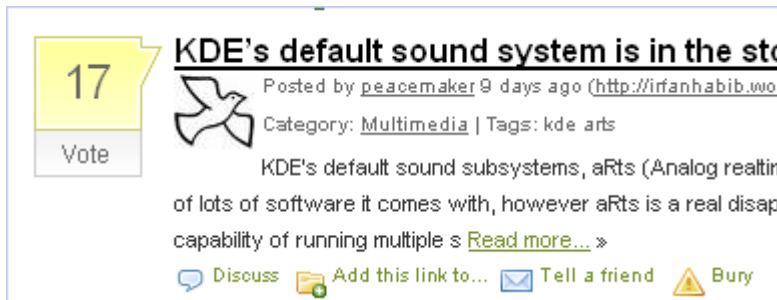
17

Vote

KDE's default sound system is in the sto

Posted by peacemaker 9 days ago (http://irfanhabib.wo

Category: Multimedia | Tags: kde arts

KDE's default sound subsystems, aRts (Analog realtin of lots of software it comes with, however aRts is a real disap capability of running multiple s Read more... »

Discuss Add this link to... Tell a friend Bury